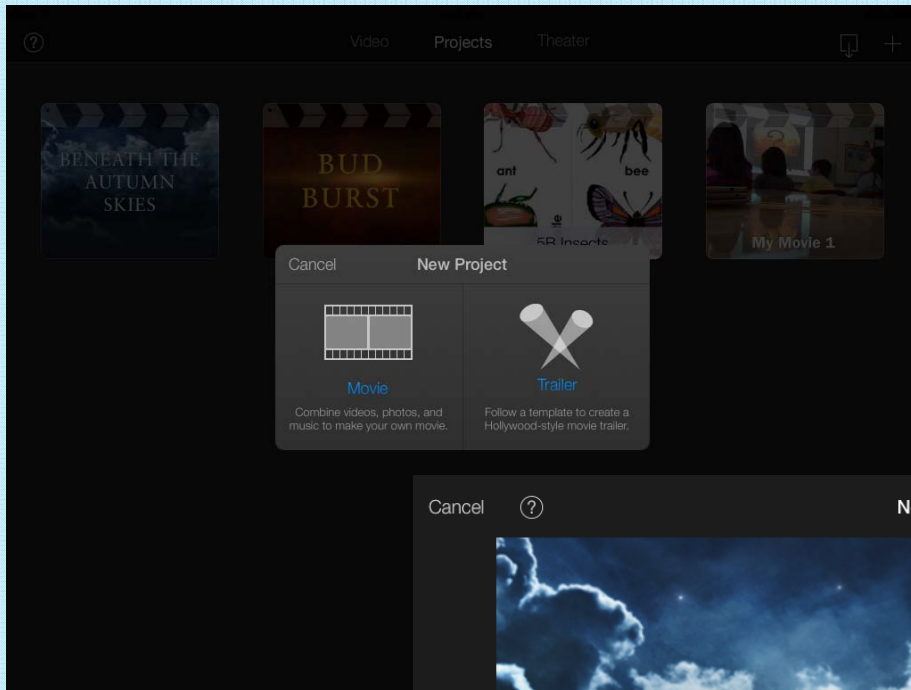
?

Video Projects Theater

BENEATH THE AUTUMN SKIES

BUD BURST

ant

bee

5B Insects

My Movie 1

Cancel New Project

Movie

Combine videos, photos, and music to make your own movie.

Trailer

Follow a template to create a Hollywood-style movie trailer.

Cancel ?

N